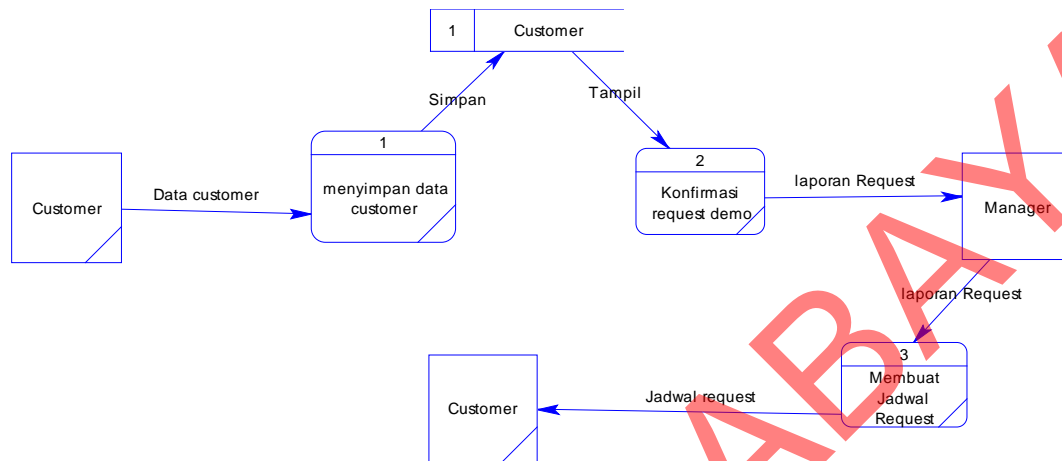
1 Customer

Simpan

Tampil

Customer

Data customer

1
menyimpan data customer

2
Konfirmasi request demo

laporan Request

Manager

laporan Request

3
Membuat Jadwal Request

Jadwal request

Customer

ABAY